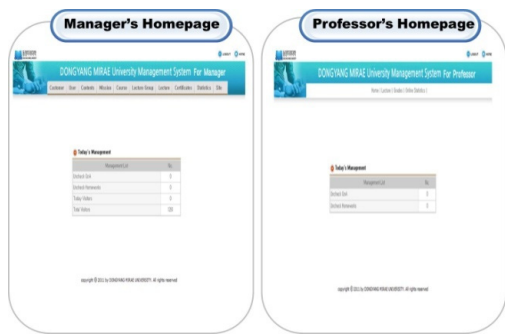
Manager's Homepage

DONGYANG MIRAE University Management System For Manager

Customer | User | Contents | Wizcolar | Courses | Lecture Group | Lecture | Certificates | Statistics | Site

Today's Management

| Management List | No. |
|---|---|
| Unchecked QnA | 0 |
| Unchecked Homeworks | 0 |
| Today Videos | 0 |
| Total Videos | 100 |

copyright © 2011 by DONGYANG MIRAE UNIVERSITY. All rights reserved

Professor's Homepage

DONGYANG MIRAE University Management System For Professor

Home | Lecture | Grades | Online Statistics |

Today's Management

| Management List | No. |
|---|---|
| Unchecked QnA | 0 |
| Unchecked Homeworks | 0 |

copyright © 2011 by DONGYANG MIRAE UNIVERSITY. All rights reserved